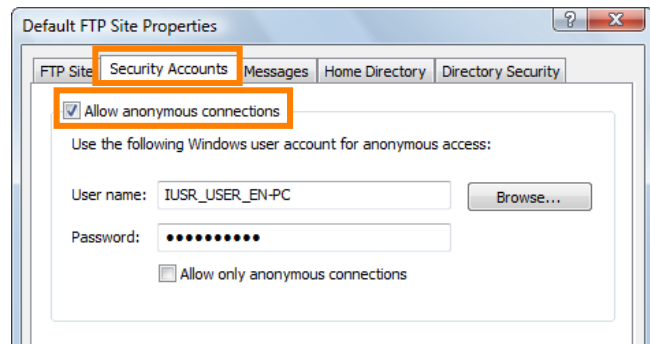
Default FTP Site Properties

?

FTP Site | Security Accounts | Messages | Home Directory | Directory Security

Allow anonymous connections

Use the following Windows user account for anonymous access:

User name: IUSR_USER_EN-PC

Browse...

Password: ●●●●●●●●●●

Allow only anonymous connections